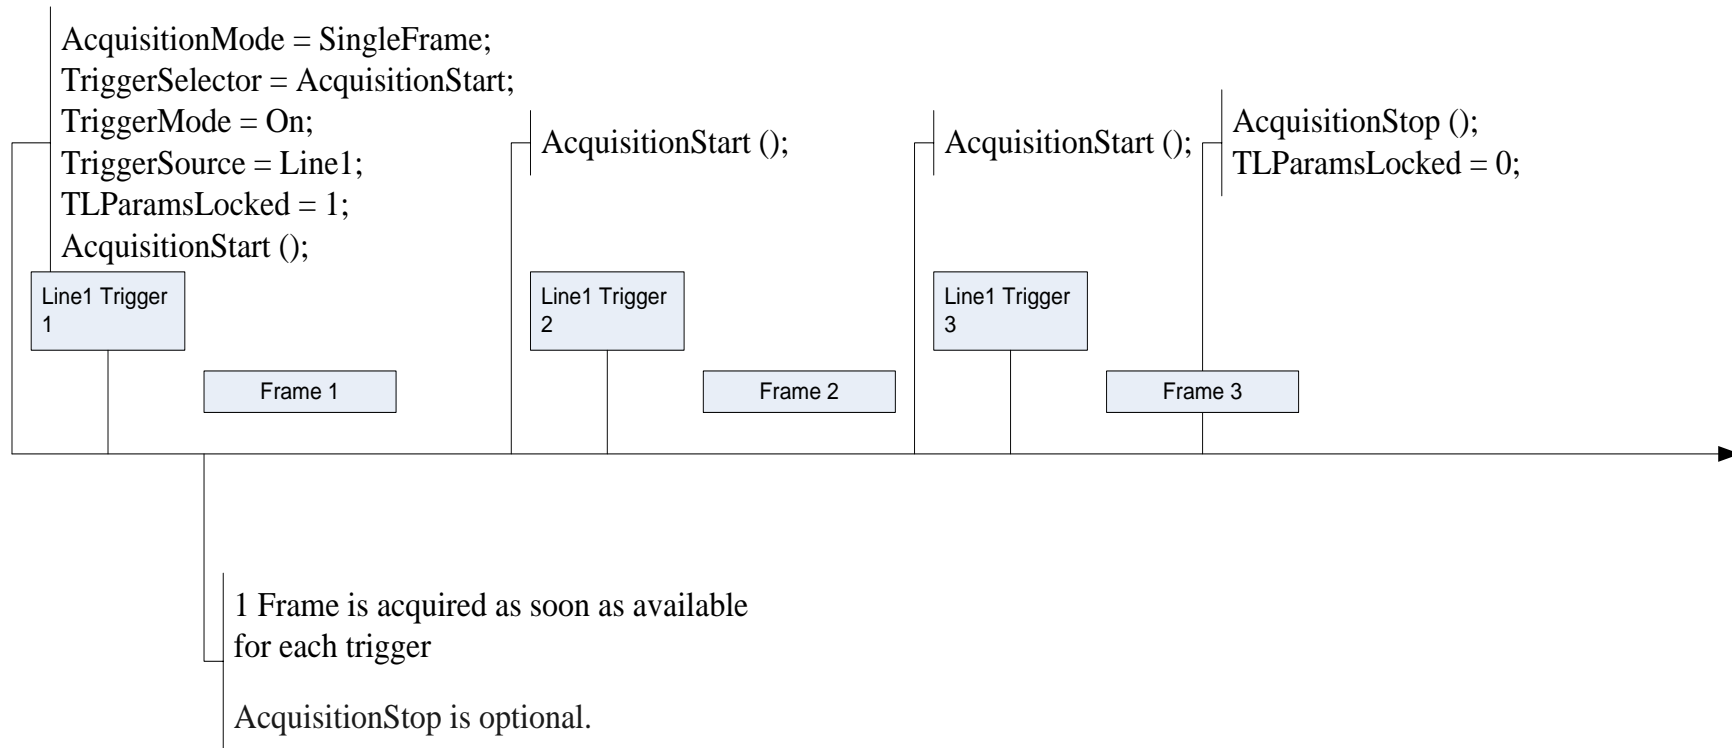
AcquisitionMode = SingleFrame;
TriggerSelector = AcquisitionStart;
TriggerMode = On;
TriggerSource = Line1;
TLParamsLocked = 1;
AcquisitionStart ();

AcquisitionStart ();

AcquisitionStart ();

AcquisitionStop ();
TLParamsLocked = 0;

Line1 Trigger 1

Frame 1

Line1 Trigger 2

Frame 2

Line1 Trigger 3

Frame 3

1 Frame is acquired as soon as available for each trigger

AcquisitionStop is optional.